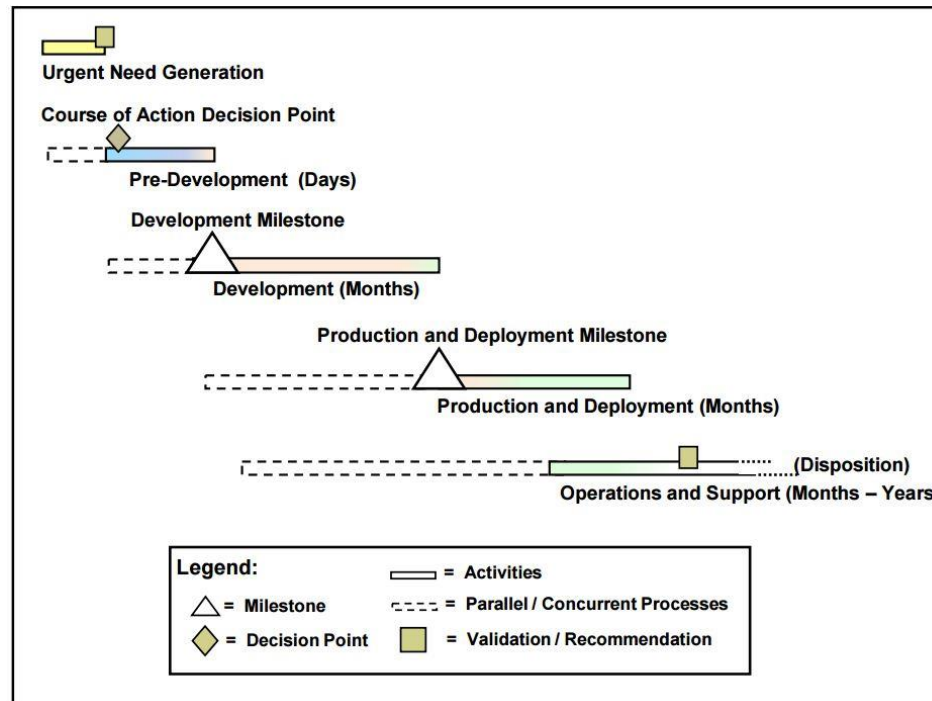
Urgent Need Generation

Course of Action Decision Point

Pre-Development (Days)

Development Milestone

Development (Months)

Production and Deployment Milestone

Production and Deployment (Months)

(Disposition)

Operations and Support (Months – Years

Legend:

= Activities

= Milestone

= Parallel / Concurrent Processes

= Decision Point

= Validation / Recommendation